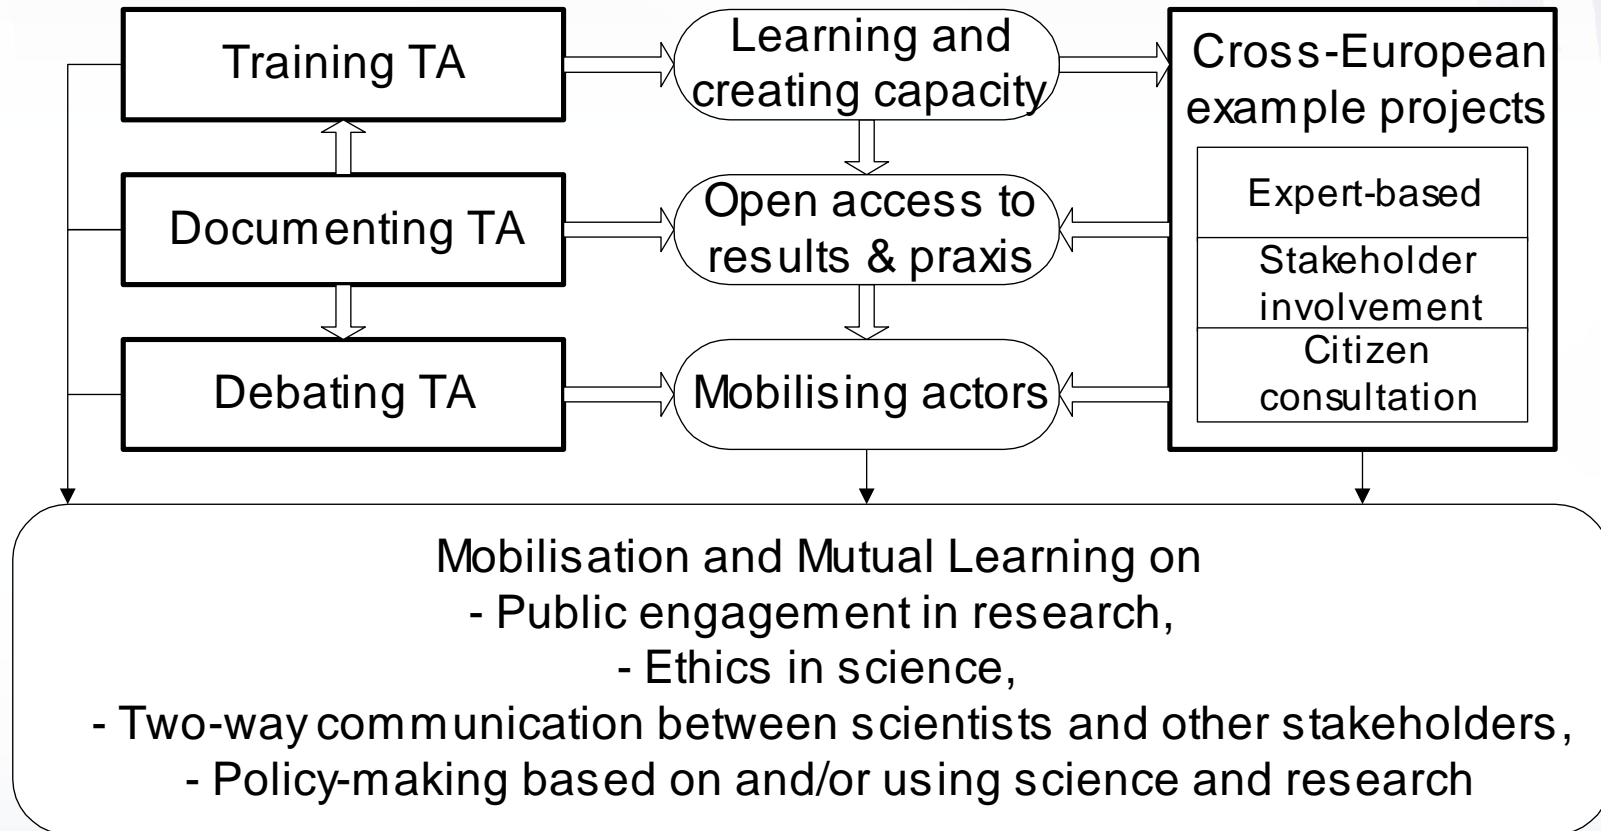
Training TA

Learning and creating capacity

Cross-European example projects

Expert-based

Stakeholder involvement

Citizen consultation

Documenting TA

Open access to results & praxis

Debating TA

Mobilising actors

Mobilisation and Mutual Learning on
- Public engagement in research,
- Ethics in science,
- Two-way communication between scientists and other stakeholders,
- Policy-making based on and/or using science and research